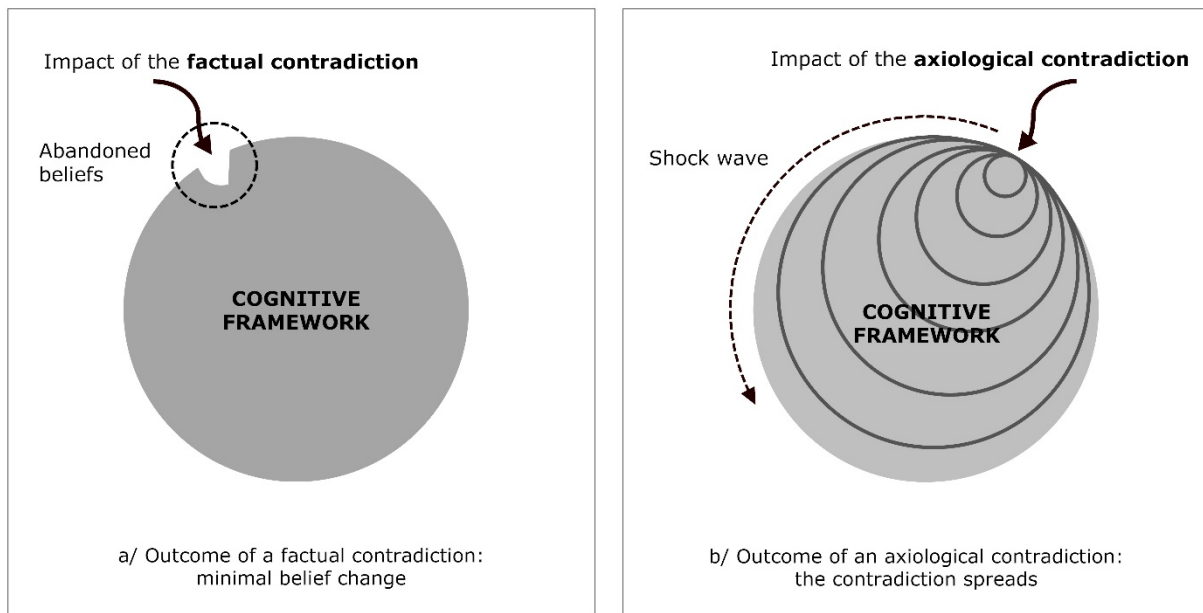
Impact of the **factual contradiction**

Abandoned beliefs

COGNITIVE FRAMEWORK

a/ Outcome of a factual contradiction: minimal belief change

Impact of the **axiological contradiction**

Shock wave

COGNITIVE FRAMEWORK

b/ Outcome of an axiological contradiction: the contradiction spreads